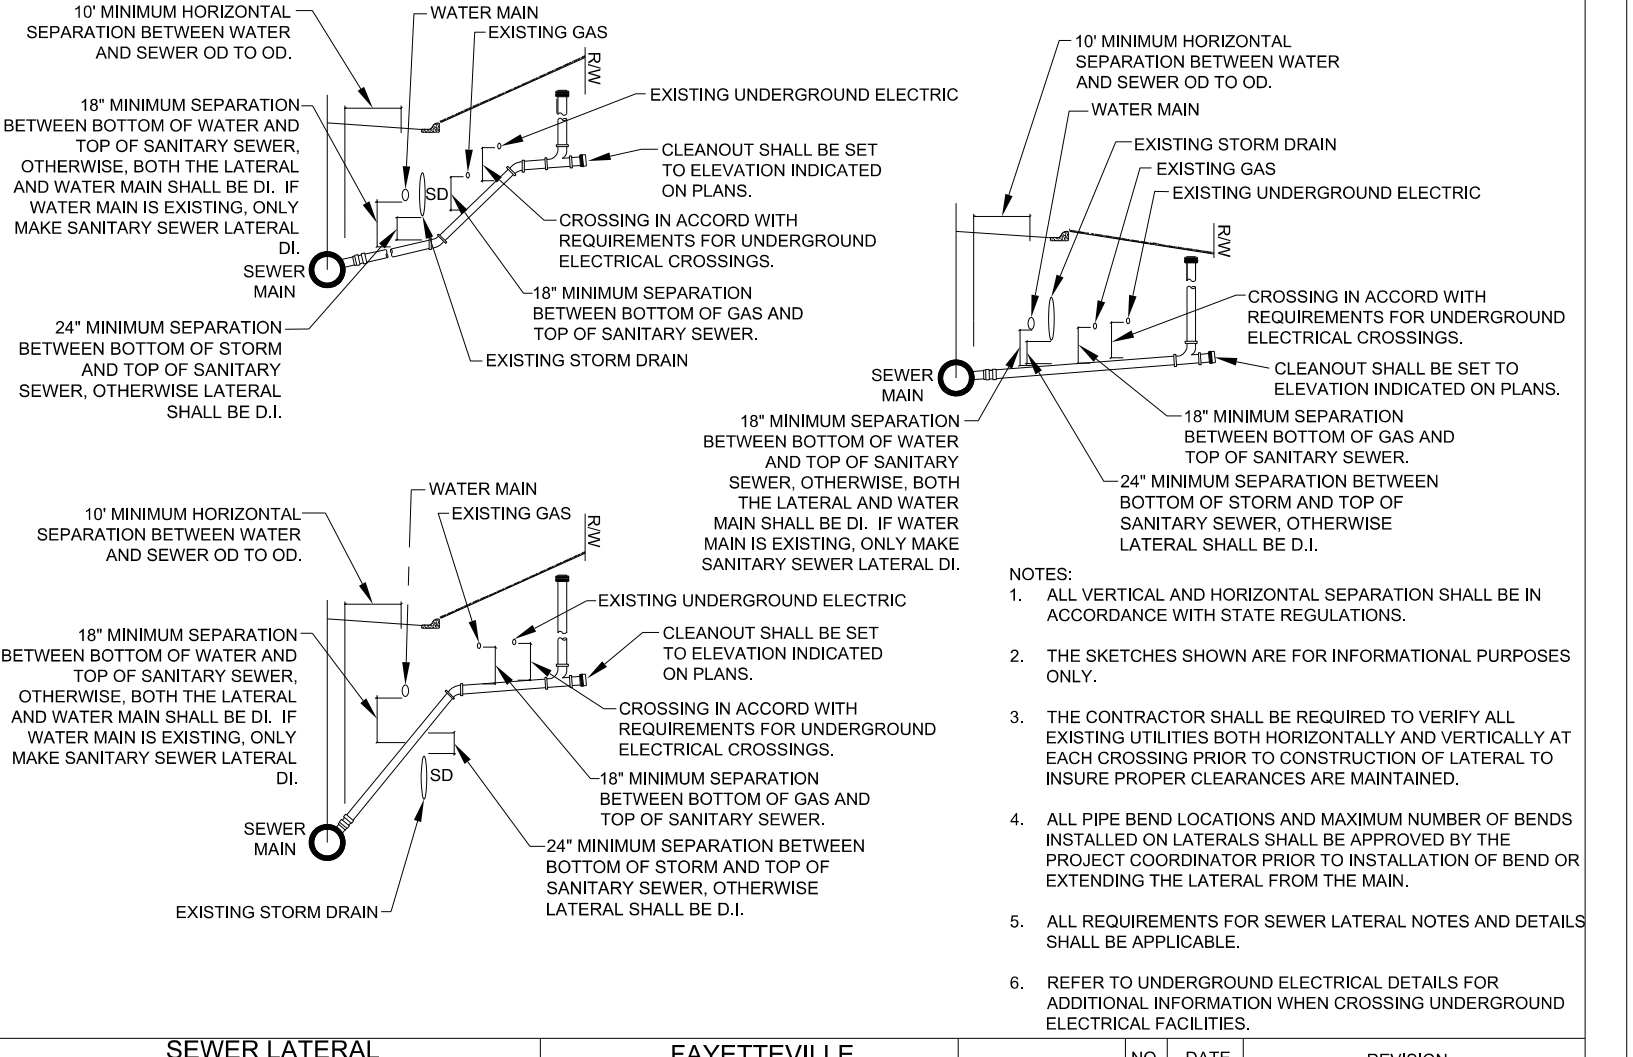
10' MINIMUM HORIZONTAL SEPARATION BETWEEN WATER AND SEWER OD TO OD.

WATER MAIN

EXISTING GAS

R/W

EXISTING UNDERGROUND ELECTRIC

18" MINIMUM SEPARATION BETWEEN BOTTOM OF WATER AND TOP OF SANITARY SEWER, OTHERWISE, BOTH THE LATERAL AND WATER MAIN SHALL BE DI. IF WATER MAIN IS EXISTING, ONLY MAKE SANITARY SEWER LATERAL DI.

CLEANOUT SHALL BE SET TO ELEVATION INDICATED ON PLANS.

SD

CROSSING IN ACCORD WITH REQUIREMENTS FOR UNDERGROUND ELECTRICAL CROSSINGS.

SEWER MAIN

18" MINIMUM SEPARATION BETWEEN BOTTOM OF GAS AND TOP OF SANITARY SEWER.

24" MINIMUM SEPARATION BETWEEN BOTTOM OF STORM AND TOP OF SANITARY SEWER, OTHERWISE LATERAL SHALL BE D.I.

EXISTING STORM DRAIN

10' MINIMUM HORIZONTAL SEPARATION BETWEEN WATER AND SEWER OD TO OD.

WATER MAIN

EXISTING STORM DRAIN

EXISTING GAS

EXISTING UNDERGROUND ELECTRIC

R/W

CROSSING IN ACCORD WITH REQUIREMENTS FOR UNDERGROUND ELECTRICAL CROSSINGS.

SEWER MAIN

CLEANOUT SHALL BE SET TO ELEVATION INDICATED ON PLANS.

18" MINIMUM SEPARATION BETWEEN BOTTOM OF WATER AND TOP OF SANITARY SEWER, OTHERWISE, BOTH THE LATERAL AND WATER MAIN SHALL BE DI. IF WATER MAIN IS EXISTING, ONLY MAKE SANITARY SEWER LATERAL DI.

18" MINIMUM SEPARATION BETWEEN BOTTOM OF GAS AND TOP OF SANITARY SEWER.

24" MINIMUM SEPARATION BETWEEN BOTTOM OF STORM AND TOP OF SANITARY SEWER, OTHERWISE LATERAL SHALL BE D.I.

WATER MAIN

EXISTING GAS

R/W

10' MINIMUM HORIZONTAL SEPARATION BETWEEN WATER AND SEWER OD TO OD.

EXISTING UNDERGROUND ELECTRIC

18" MINIMUM SEPARATION BETWEEN BOTTOM OF WATER AND TOP OF SANITARY SEWER, OTHERWISE, BOTH THE LATERAL AND WATER MAIN SHALL BE DI. IF WATER MAIN IS EXISTING, ONLY MAKE SANITARY SEWER LATERAL DI.

CLEANOUT SHALL BE SET TO ELEVATION INDICATED ON PLANS.

CROSSING IN ACCORD WITH REQUIREMENTS FOR UNDERGROUND ELECTRICAL CROSSINGS.

SD

18" MINIMUM SEPARATION BETWEEN BOTTOM OF GAS AND TOP OF SANITARY SEWER.

SEWER MAIN

24" MINIMUM SEPARATION BETWEEN BOTTOM OF STORM AND TOP OF SANITARY SEWER, OTHERWISE LATERAL SHALL BE D.I.

EXISTING STORM DRAIN

NOTES:
1. ALL VERTICAL AND HORIZONTAL SEPARATION SHALL BE IN ACCORDANCE WITH STATE REGULATIONS.

2. THE SKETCHES SHOWN ARE FOR INFORMATIONAL PURPOSES ONLY.

3. THE CONTRACTOR SHALL BE REQUIRED TO VERIFY ALL EXISTING UTILITIES BOTH HORIZONTALLY AND VERTICALLY AT EACH CROSSING PRIOR TO CONSTRUCTION OF LATERAL TO INSURE PROPER CLEARANCES ARE MAINTAINED.

4. ALL PIPE BEND LOCATIONS AND MAXIMUM NUMBER OF BENDS INSTALLED ON LATERALS SHALL BE APPROVED BY THE PROJECT COORDINATOR PRIOR TO INSTALLATION OF BEND OR EXTENDING THE LATERAL FROM THE MAIN.

5. ALL REQUIREMENTS FOR SEWER LATERAL NOTES AND DETAILS SHALL BE APPLICABLE.

6. REFER TO UNDERGROUND ELECTRICAL DETAILS FOR ADDITIONAL INFORMATION WHEN CROSSING UNDERGROUND ELECTRICAL FACILITIES.

SEWER LATERAL

FAYETTEVILLE

NO. DATE REVISION